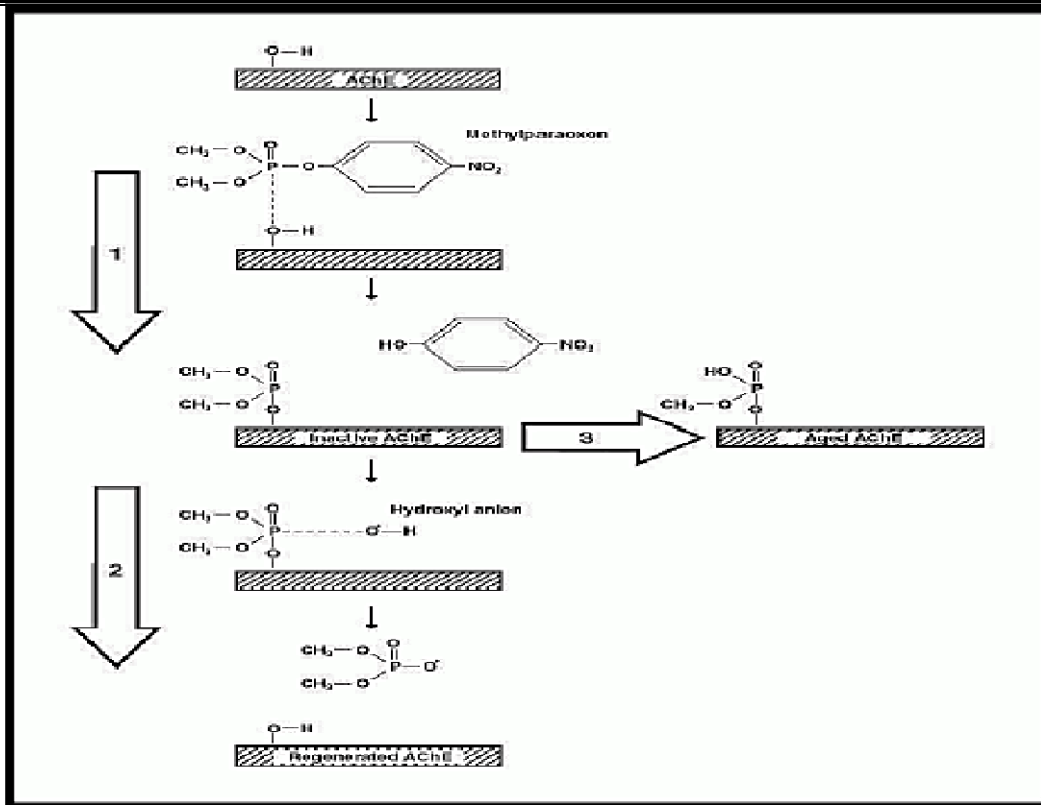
O—H

AChE

Methylparaoxon

$CH_3$—O

$CH_3$—O

P

O

O

$NO_2$

O—H

1

HO

$NO_2$

$CH_3$—O

$CH_3$—O

P

O

O

Inactive AChE

3

HO

$CH_3$—O

P

O

O

Aged AChE

Hydroxyl anion

$CH_3$—O

$CH_3$—O

P

O

O

$O^-$—H

2

$CH_3$—O

$CH_3$—O

P

O

$O^-$

O—H

Regenerated AChE